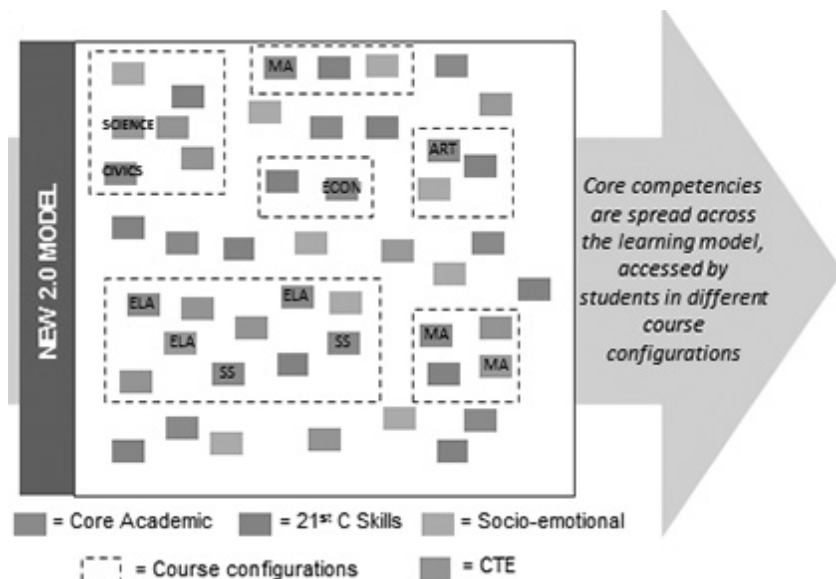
NEW 2.0 MODEL

SCIENCE

CIVICS

MA

ECON

ART

ELA

ELA

ELA

SS

SS

MA

MA

Core competencies are spread across the learning model, accessed by students in different course configurations

= Core Academic = $21^{st}$ C Skills = Socio-emotional

= Course configurations = CTE